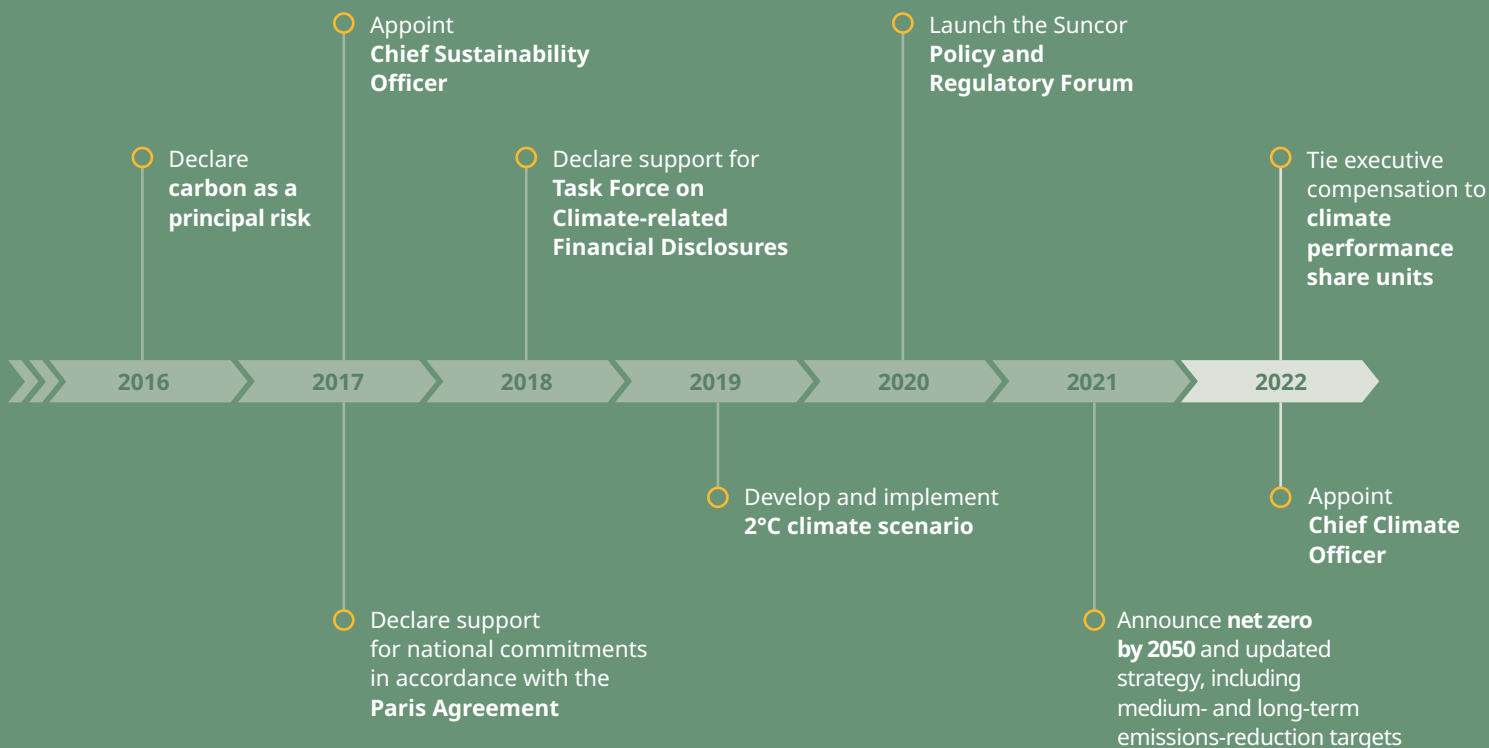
Appoint Chief Sustainability Officer

Launch the Suncor Policy and Regulatory Forum

Declare carbon as a principal risk

Declare support for Task Force on Climate-related Financial Disclosures

Tie executive compensation to climate performance share units

2016

2017

2018

2019

2020

2021

2022

Develop and implement 2°C climate scenario

Appoint Chief Climate Officer

Declare support for national commitments in accordance with the Paris Agreement

Announce net zero by 2050 and updated strategy, including medium- and long-term emissions-reduction targets